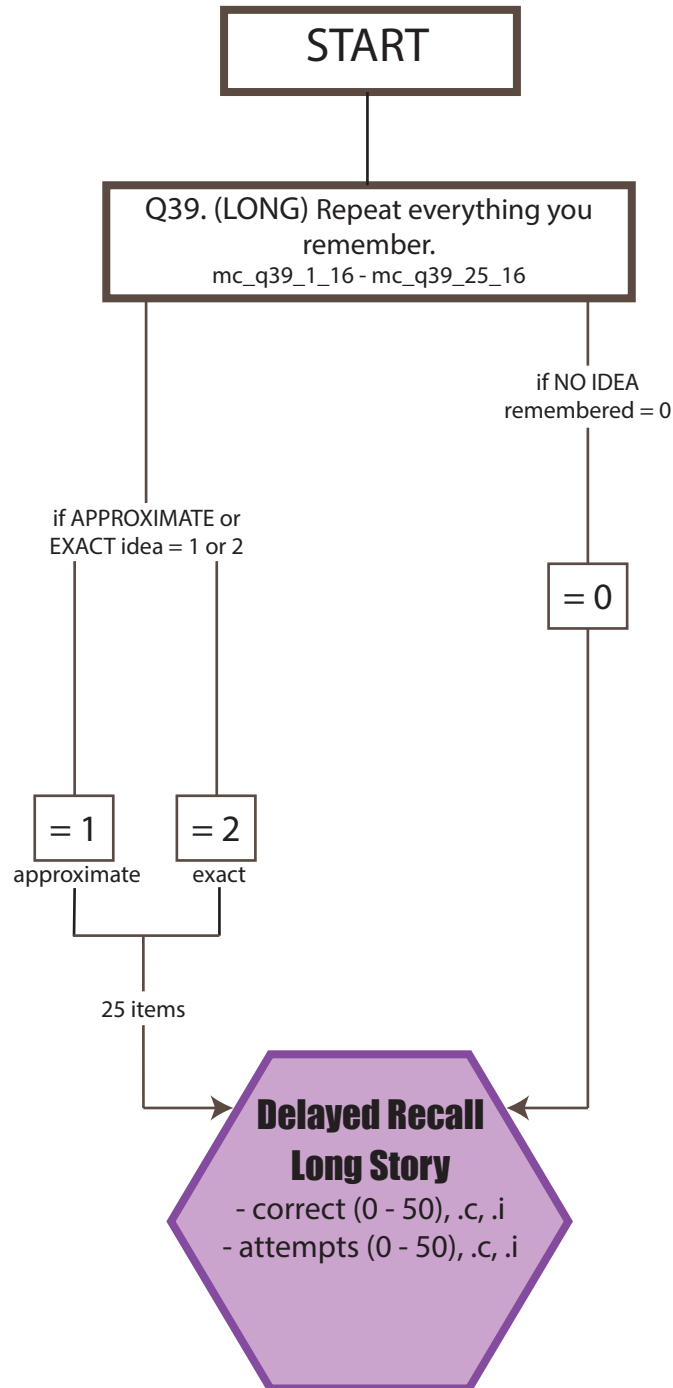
START

Q39. (LONG) Repeat everything you remember.
mc_q39_1_16 - mc_q39_25_16

if APPROXIMATE or EXACT idea = 1 or 2

if NO IDEA remembered = 0

= 0

= 1
approximate

= 2
exact

25 items

Delayed Recall
Long Story
- correct (0 - 50), .c, .i
- attempts (0 - 50), .c, .i